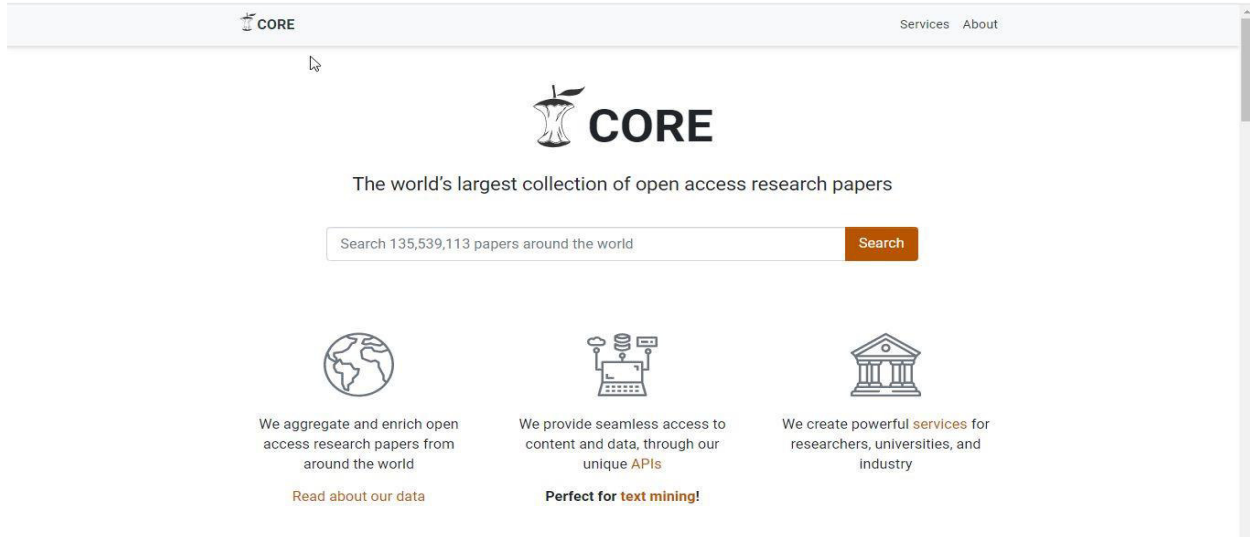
CORE

Services About

CORE

The world's largest collection of open access research papers

Search 135,539,113 papers around the world

Search

We aggregate and enrich open access research papers from around the world

Read about our data

We provide seamless access to content and data, through our unique APIs

Perfect for text mining!

We create powerful services for researchers, universities, and industry